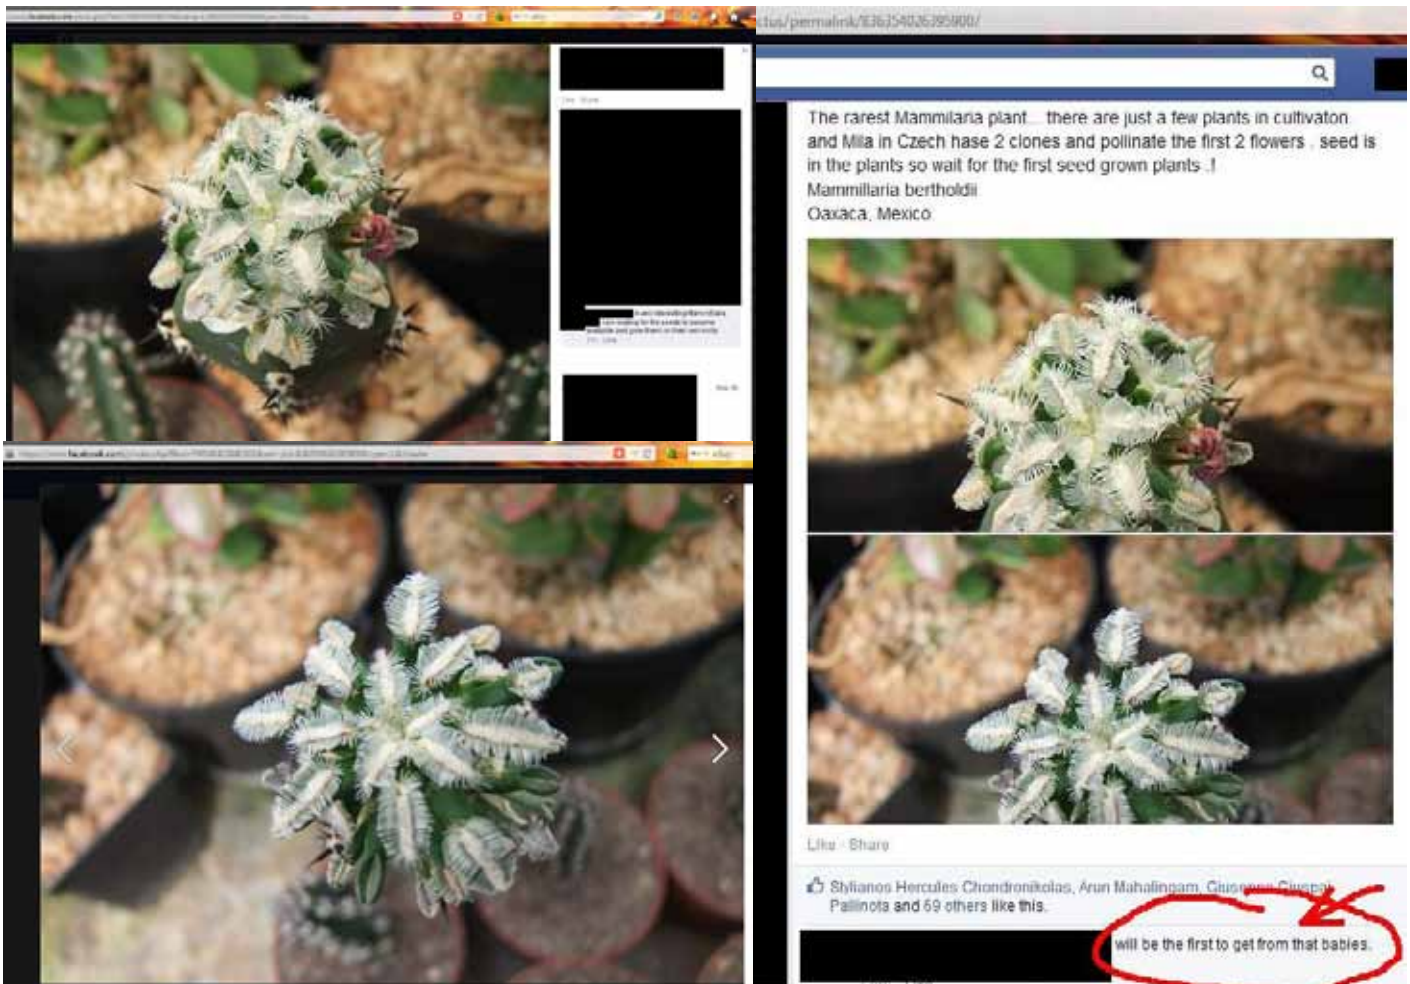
ctus/permalink/836354026395900/

The rarest Mammilaria plant... there are just a few plants in cultivaton and Mila in Czech hase 2 clones and pollinate the first 2 flowers , seed is in the plants so wait for the first seed grown plants .!
Mammillaria bertholdii
Oaxaca, Mexico

Like · Share

Stylianos Hercules Chondronikolas, Arun Mahalingam, Giuseppe Giuspa Pallinota and 69 others like this.

will be the first to get from that babies.